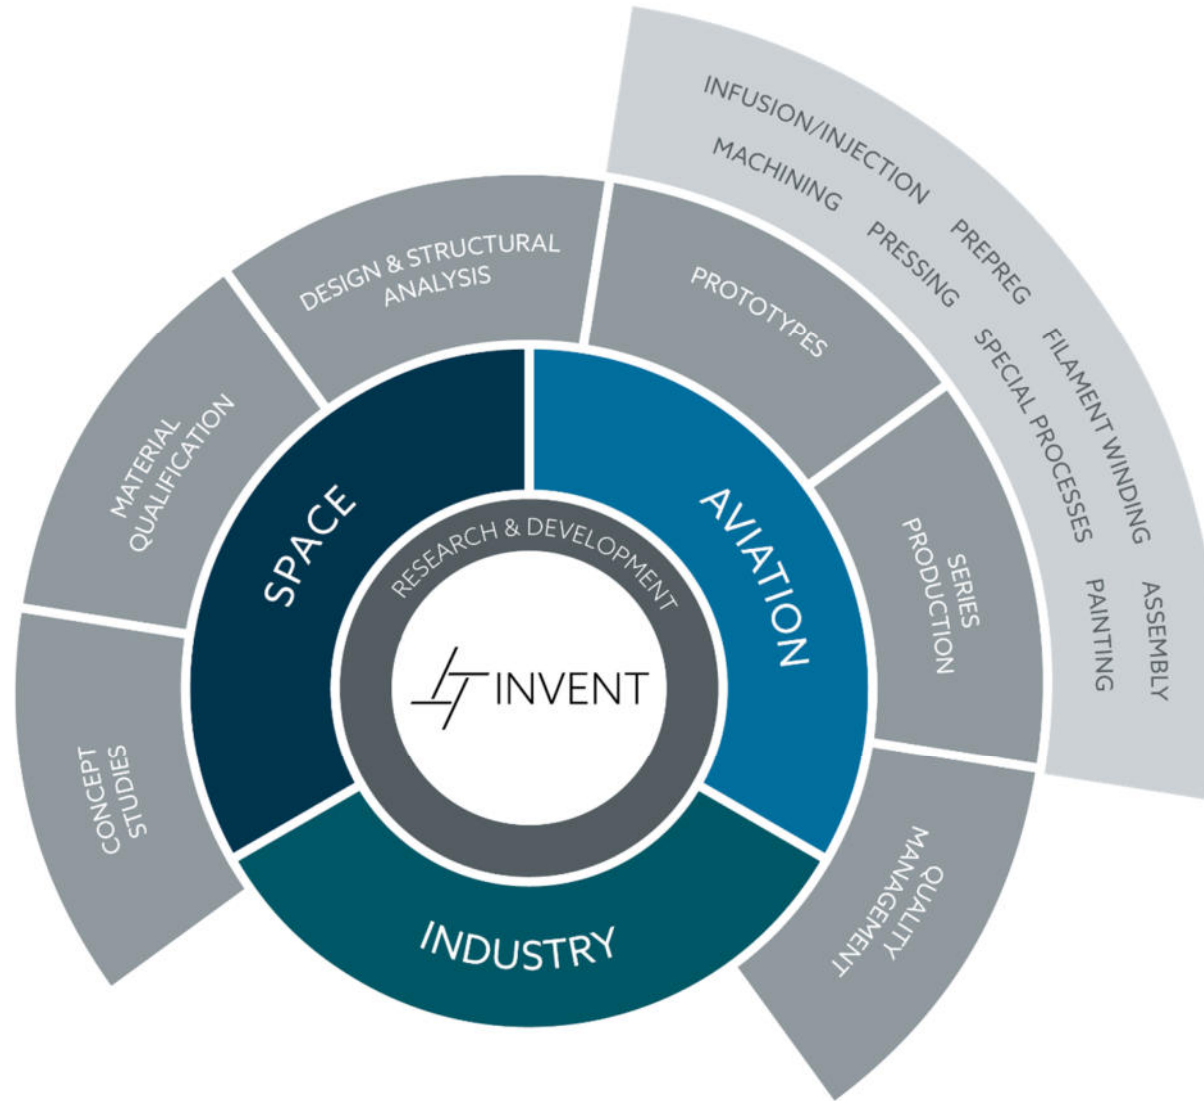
INFUSION/INJECTION
MACHINING
PREPREG
PRESSING
FILAMENT WINDING
SPECIAL PROCESSES
PAINTING
ASSEMBLY

DESIGN & STRUCTURAL ANALYSIS
PROTOTYPES
MATERIAL QUALIFICATION
SERIES PRODUCTION
CONCEPT STUDIES
QUALITY MANAGEMENT

SPACE
AVIATION
INDUSTRY

RESEARCH & DEVELOPMENT
INVENT